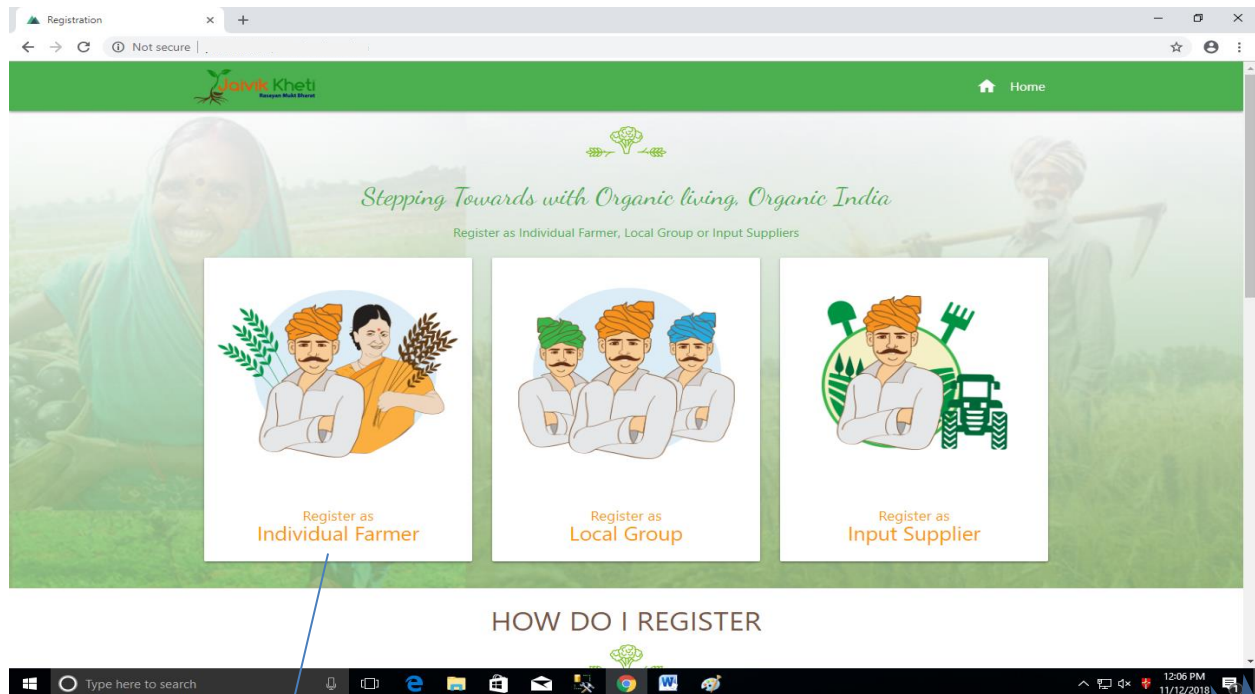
Registration

Not secure

Jaivik Kheti
Rasayan Mukt Bharat

Home

Stepping Towards with Organic living, Organic India

Register as Individual Farmer, Local Group or Input Suppliers

Register as
Individual Farmer

Register as
Local Group

Register as
Input Supplier

HOW DO I REGISTER

Type here to search

12:06 PM
11/12/2018